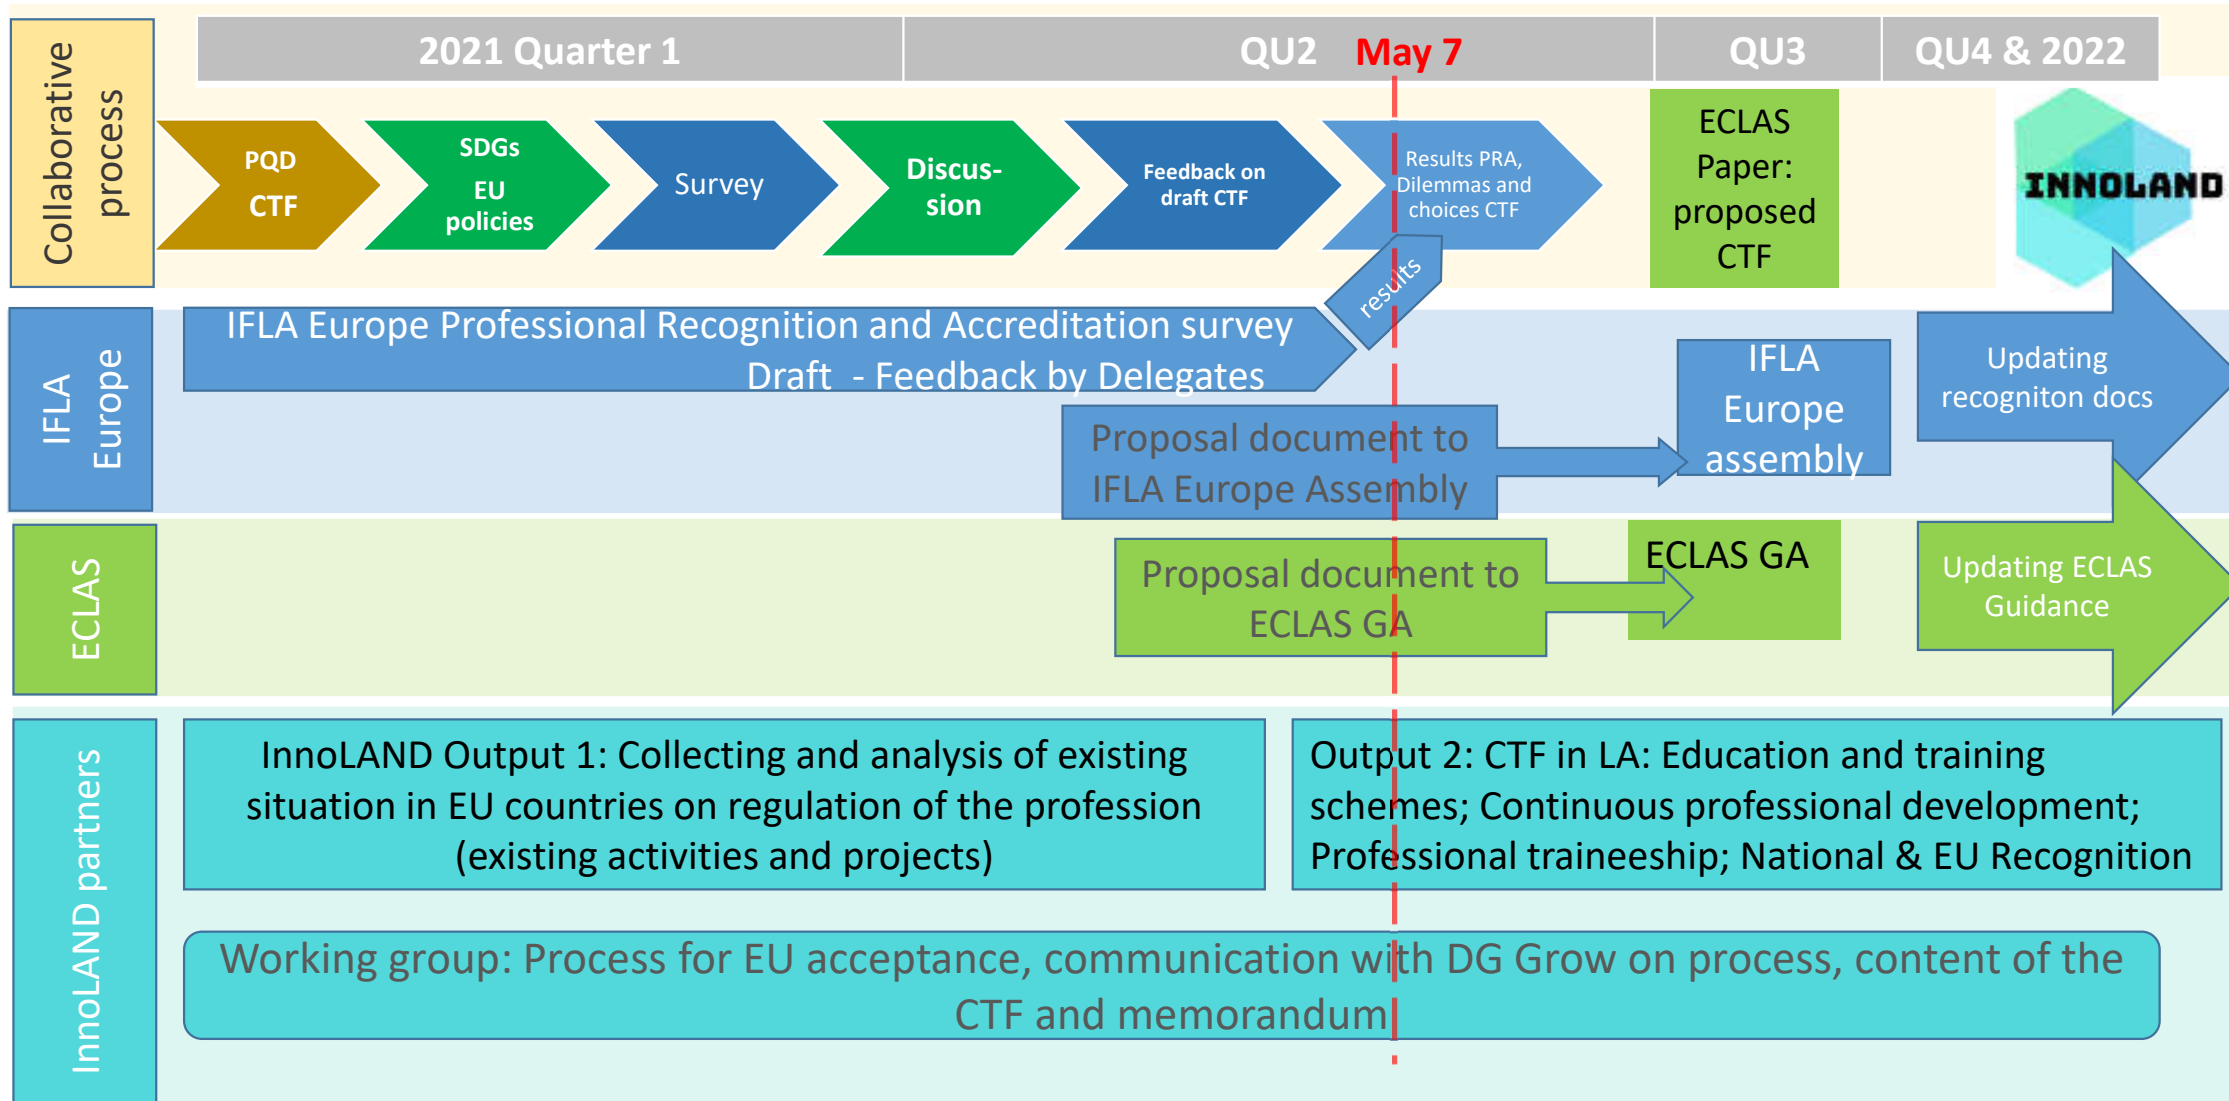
2021 Quarter 1

QU2 May 7

QU3

QU4 & 2022

Collaborative process

PQD CTF

SDGs EU policies

Survey

Discus-sion

Feedback on draft CTF

Results PRA, Dilemmas and choices CTF

ECLAS Paper: proposed CTF

INNOLAND

results

IFLA Europe

IFLA Europe Professional Recognition and Accreditation survey Draft - Feedback by Delegates

Proposal document to IFLA Europe Assembly

IFLA Europe assembly

Updating recogniton docs

ECLAS

Proposal document to ECLAS GA

ECLAS GA

Updating ECLAS Guidance

InnoLAND partners

InnoLAND Output 1: Collecting and analysis of existing situation in EU countries on regulation of the profession (existing activities and projects)

Output 2: CTF in LA: Education and training schemes; Continuous professional development; Professional traineeship; National & EU Recognition

Working group: Process for EU acceptance, communication with DG Grow on process, content of the CTF and memorandum